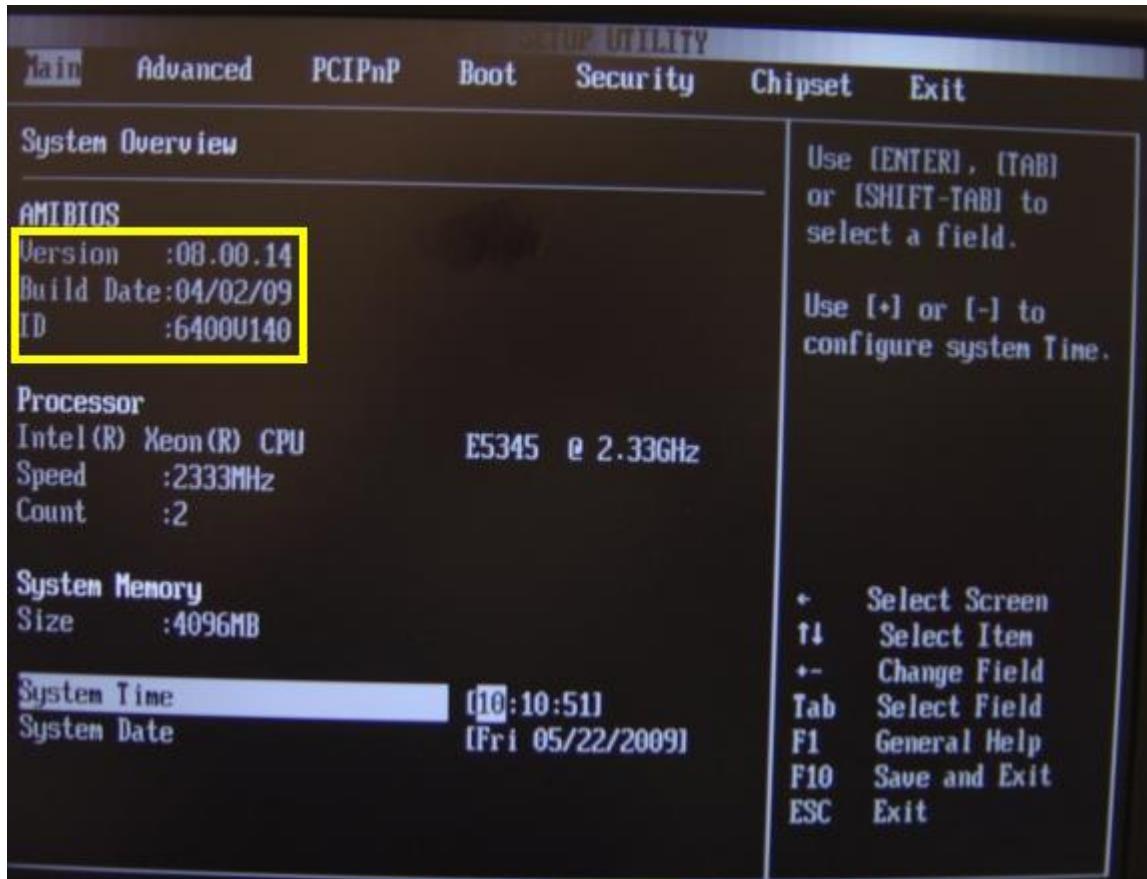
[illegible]UP UTILITY
Main Advanced PCIPnP Boot Security Chipset Exit

System Overview

AMIBIOS
Version :08.00.14
Build Date:04/02/09
ID :6400V140

Processor
Intel(R) Xeon(R) CPU E5345 @ 2.33GHz
Speed :2333MHz
Count :2

System Memory
Size :4096MB

System Time [10:10:51]
System Date [Fri 05/22/2009]

Use [ENTER], [TAB] or [SHIFT-TAB] to select a field.

Use [+] or [-] to configure system Time.

← Select Screen
↑↓ Select Item
+- Change Field
Tab Select Field
F1 General Help
F10 Save and Exit
ESC Exit